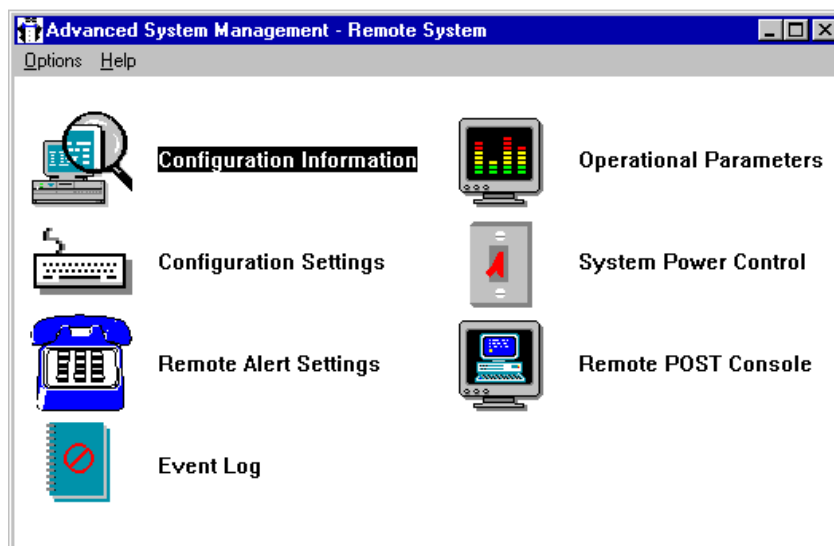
Advanced System Management - Remote System

Options Help

Configuration Information

Operational Parameters

Configuration Settings

System Power Control

Remote Alert Settings

Remote POST Console

Event Log